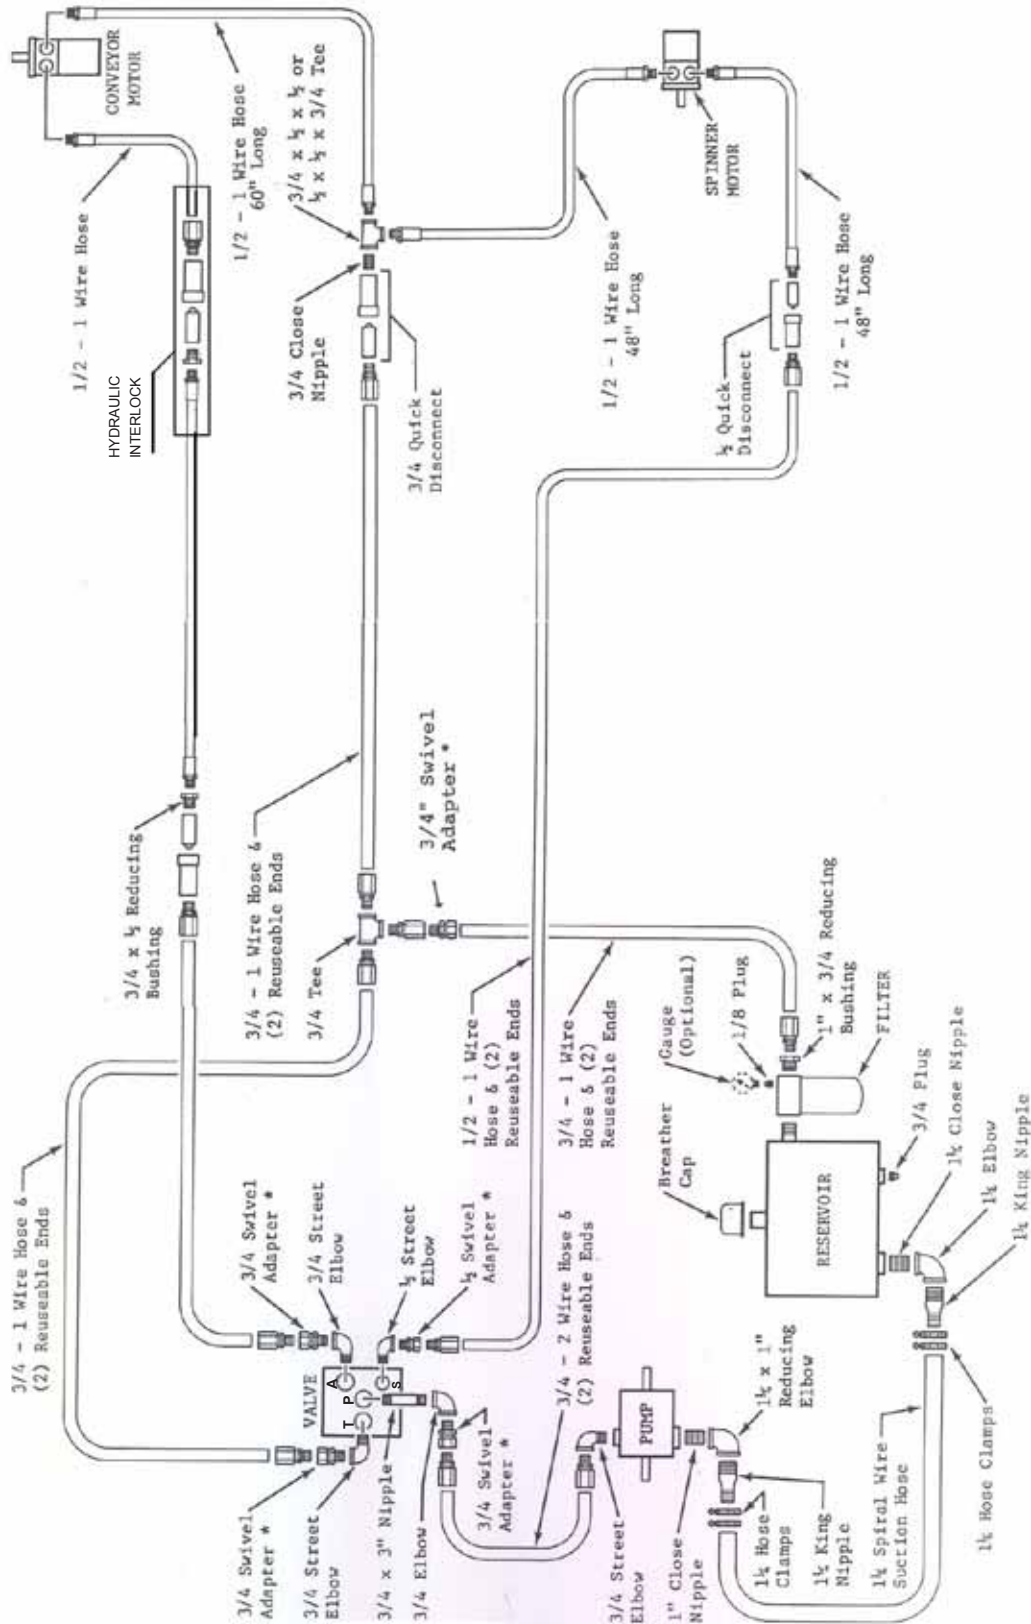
CONVEYOR MOTOR

1/2 - 1 Wire Hose

HYDRAULIC INTERLOCK

1/2 - 1 Wire Hose 60" Long

3/4 x ½ x ½ or ½ x ½ x 3/4 Tee

3/4 Close Nipple

3/4 Quick Disconnect

SPINNER MOTOR

1/2 - 1 Wire Hose 48" Long

½ Quick Disconnect

1/2 - 1 Wire Hose 48" Long

3/4 x ½ Reducing Bushing

3/4 - 1 Wire Hose & (2) Reuseable Ends

3/4 Tee

3/4" Swivel Adapter *

3/4 - 1 Wire Hose & (2) Reuseable Ends

3/4 Swivel Adapter *

3/4 Street Elbow

½ Street Elbow

½ Swivel Adapter *

1/2 - 1 Wire Hose & (2) Reuseable Ends

3/4 - 1 Wire Hose & (2) Reuseable Ends

Gauge (Optional)

1/8 Plug

1" x 3/4 Reducing Bushing

FILTER

Breather Cap

RESERVOIR

3/4 Plug

1¼ Close Nipple

1¼ Elbow

1¼ King Nipple

VALVE

A

P

T

S

3/4 Swivel Adapter *

3/4 Street Elbow

3/4 x 3" Nipple

3/4 Elbow

3/4 Swivel Adapter *

3/4 - 2 Wire Hose & (2) Reuseable Ends

PUMP

3/4 Street Elbow

1" Close Nipple

1¼ x 1" Reducing Elbow

1¼ Hose Clamps

1¼ King Nipple

1¼ Spiral Wire Suction Hose

1¼ Hose Clamps